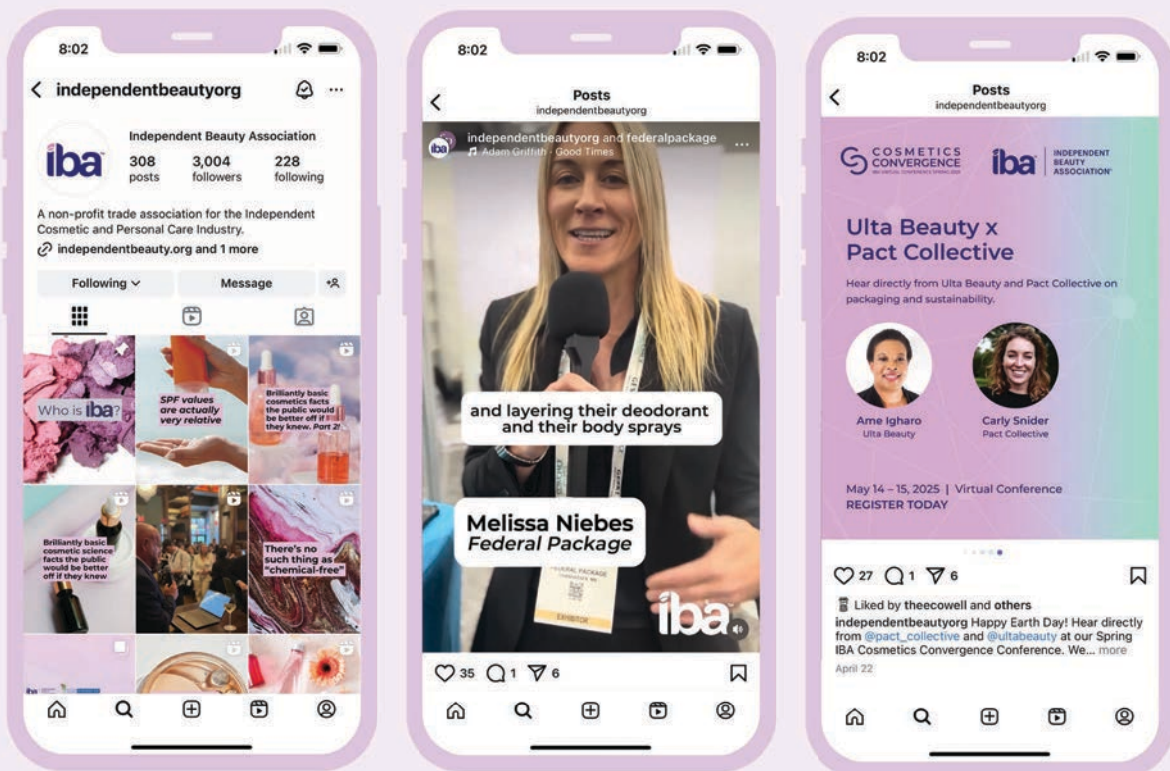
8:02

independentbeautyorg

iba

Independent Beauty Association

308 posts

3,004 followers

228 following

A non-profit trade association for the Independent Cosmetic and Personal Care Industry.

independentbeauty.org and 1 more

Following

Message

Who is iba?

SPF values are actually very relative

Brilliantly basic cosmetics facts the public would be better off if they knew. Part 2!

Brilliantly basic cosmetic science facts the public would be better off if they knew

There's no such thing as "chemical-free"

8:02

Posts
independentbeautyorg

independentbeautyorg and federalpackage
Adam Griffith · Good Times

and layering their deodorant and their body sprays

Melissa Niebes
Federal Package

FEDERAL PACKAGE

EXHIBITOR

iba

35 1 6

8:02

Posts
independentbeautyorg

COSMETICS CONVERGENCE
IBA VIRTUAL CONFERENCE SPRING 2025

iba INDEPENDENT BEAUTY ASSOCIATION

Ulta Beauty x Pact Collective

Hear directly from Ulta Beauty and Pact Collective on packaging and sustainability.

Ame Igharo
Ulta Beauty

Carly Snider
Pact Collective

May 14 – 15, 2025 | Virtual Conference
REGISTER TODAY

27 1 6

Liked by theecowell and others

independentbeautyorg Happy Earth Day! Hear directly from @pact_collective and @ultabeauty at our Spring IBA Cosmetics Convergence Conference. We... more

April 22